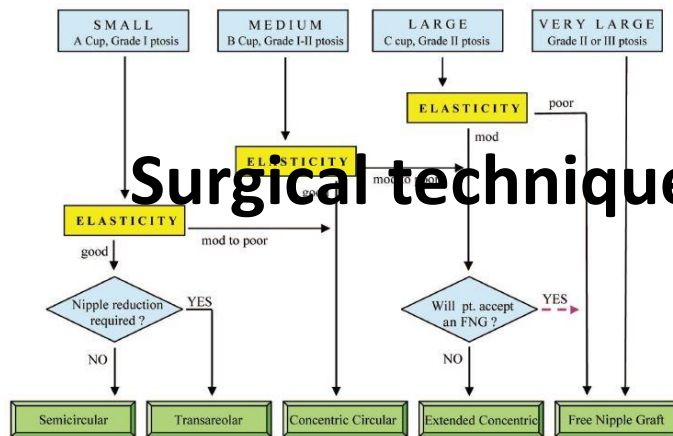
SMALL
A Cup, Grade I ptosis

MEDIUM
B Cup, Grade I-II ptosis

LARGE
C cup, Grade II ptosis

VERY LARGE
Grade II or III ptosis

ELASTICITY

poor

mod

Surgical technique

ELASTICITY

mod to poor

good

ELASTICITY

mod to poor

good

Nipple reduction required ?

YES

NO

Will pt. accept an FNG ?

YES

NO

Semicircular

Transareolar

Concentric Circular

Extended Concentric

Free Nipple Graft